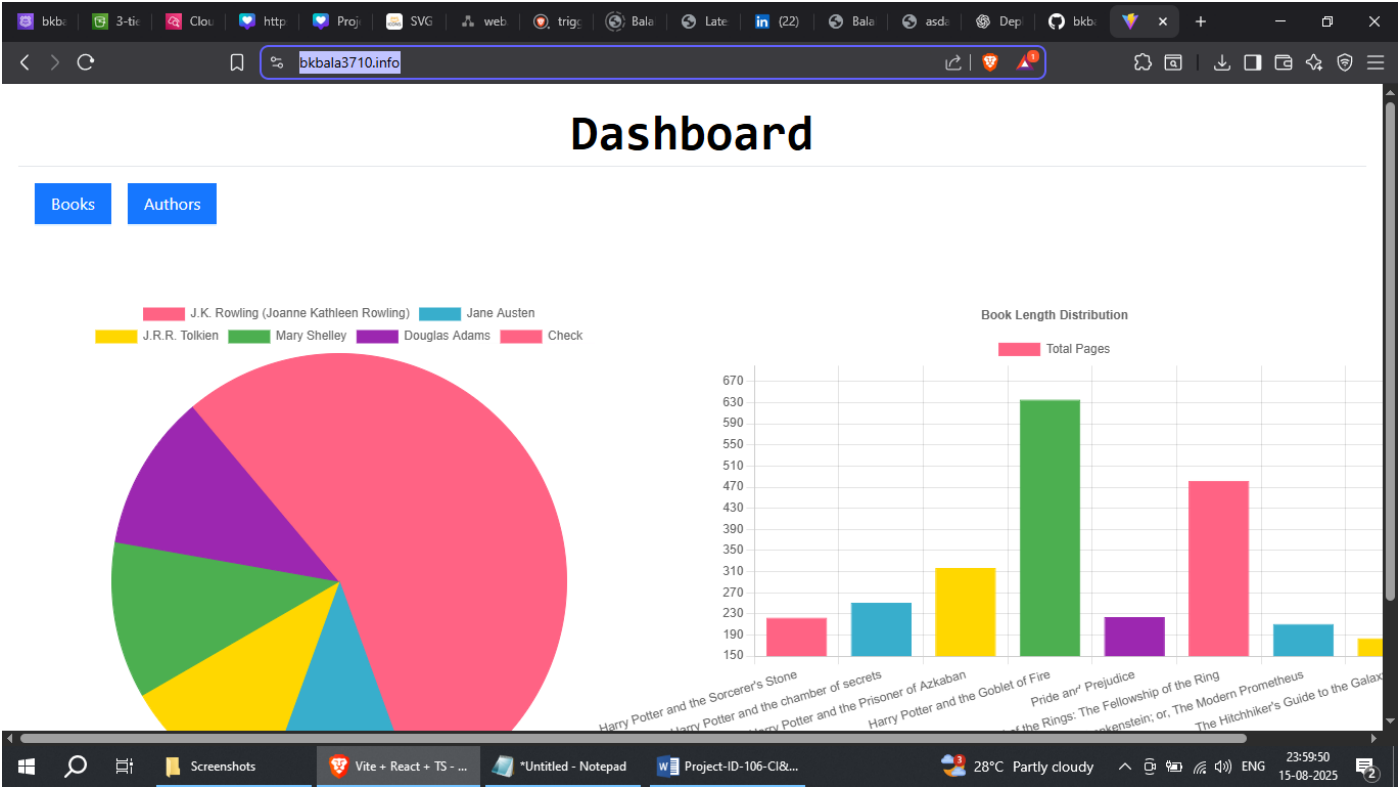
bkba 3-tie Clou http Proj SVG web trig Bala Late (22) Bala asda Dep bkba

bkbala3710.info

Dashboard

Books Authors

J.K. Rowling (Joanne Kathleen Rowling) Jane Austen J.R.R. Tolkien Mary Shelley Douglas Adams Check

Book Length Distribution

Total Pages

670
630
590
550
510
470
430
390
350
310
270
230
190
150

Harry Potter and the Sorcerer's Stone
Harry Potter and the chamber of secrets
Harry Potter and the Prisoner of Azkaban
Harry Potter and the Goblet of Fire
Pride and Prejudice
of the Rings: The Fellowship of the Ring
nkenstein; or, The Modern Prometheus
The Hitchhiker's Guide to the Galax

Screenshots Vite + React + TS - ... *Untitled - Notepad Project-ID-106-CI&...

28°C Partly cloudy ENG 23:59:50 15-08-2025